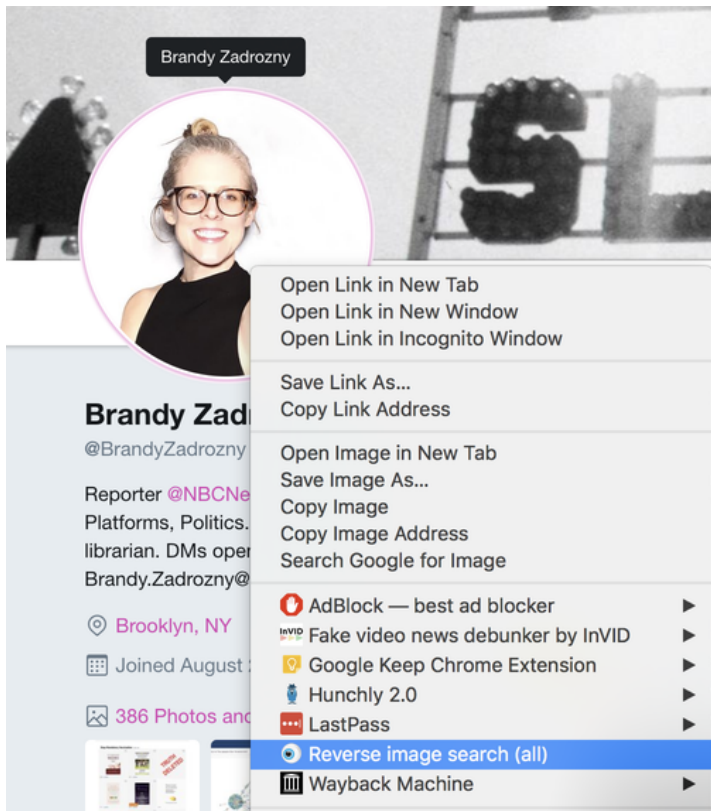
Brandy Zadrozny

SL

Brandy Zad
@BrandyZadrozny

Reporter @NBCNe
Platforms, Politics.
librarian. DMs oper
Brandy.Zadrozny@

Brooklyn, NY

Joined August

386 Photos and

Open Link in New Tab
Open Link in New Window
Open Link in Incognito Window

Save Link As...
Copy Link Address

Open Image in New Tab
Save Image As...
Copy Image
Copy Image Address
Search Google for Image

AdBlock — best ad blocker ▶
Fake video news debunker by InVID ▶
Google Keep Chrome Extension ▶
Hunchly 2.0 ▶
LastPass ▶
Reverse image search (all)
Wayback Machine ▶